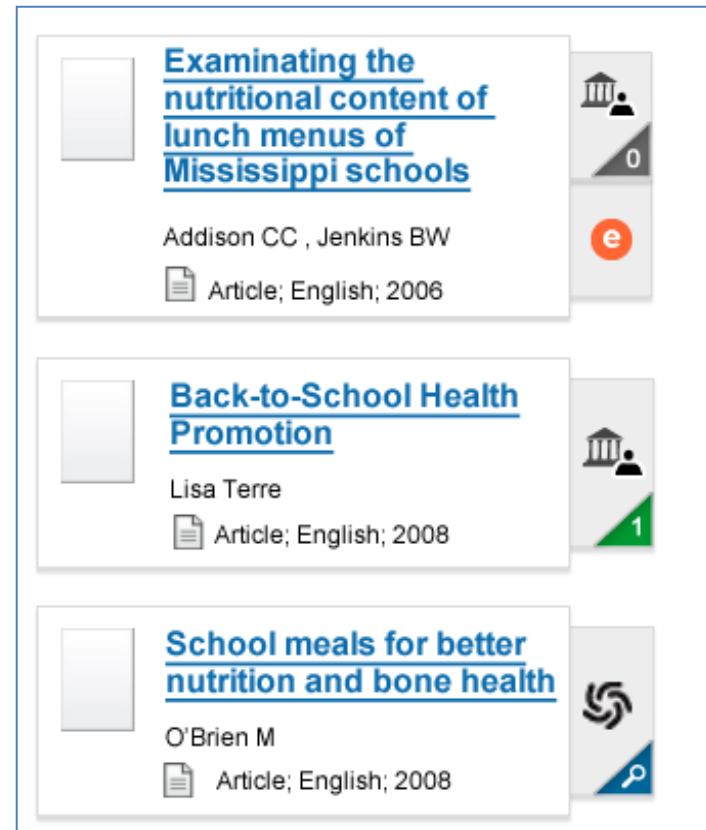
Examining the nutritional content of lunch menus of Mississippi schools

Addison CC , Jenkins BW

Article; English; 2006

0

e

Back-to-School Health Promotion

Lisa Terre

Article; English; 2008

1

School meals for better nutrition and bone health

O'Brien M

Article; English; 2008